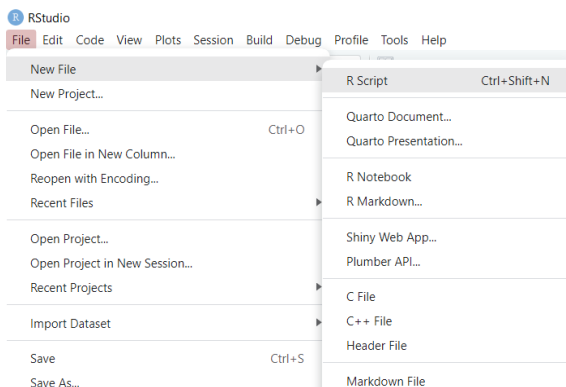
R RStudio

File Edit Code View Plots Session Build Debug Profile Tools Help

New File
New Project...

Open File... Ctrl+O
Open File in New Column...
Reopen with Encoding...
Recent Files

Open Project...
Open Project in New Session...
Recent Projects

Import Dataset

Save Ctrl+S
Save As...

R Script Ctrl+Shift+N

Quarto Document...
Quarto Presentation...

R Notebook
R Markdown...

Shiny Web App...
Plumber API...

C File
C++ File
Header File

Markdown File